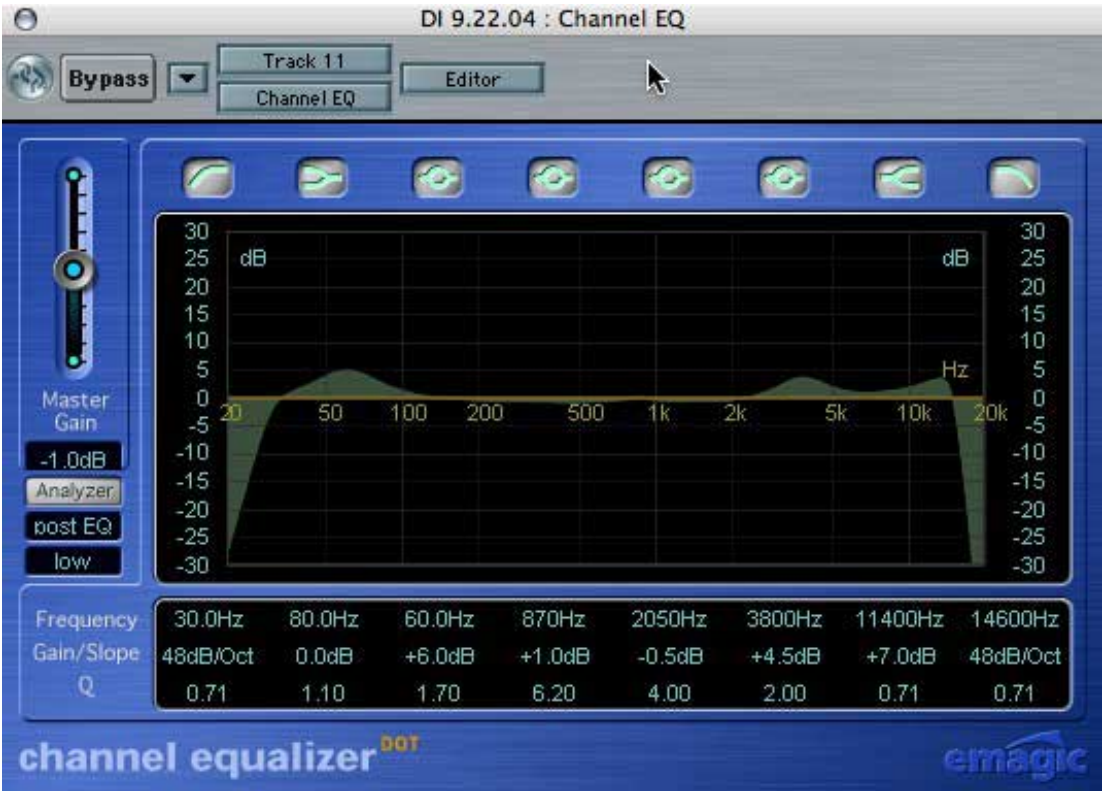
DI 9.22.04 : Channel EQ

Bypass

Track 11

Channel EQ

Editor

Master Gain

-1.0dB

Analyzer

post EQ

low

30 25 20 15 10 5 0 -5 -10 -15 -20 -25 -30

dB

dB

30 25 20 15 10 5 0 -5 -10 -15 -20 -25 -30

Hz

20 50 100 200 500 1k 2k 5k 10k 20k

| Frequency | 30.0Hz | 80.0Hz | 60.0Hz | 870Hz | 2050Hz | 3800Hz | 11400Hz | 14600Hz |
|---|---|---|---|---|---|---|---|---|
| Gain/Slope | 48dB/Oct | 0.0dB | +6.0dB | +1.0dB | -0.5dB | +4.5dB | +7.0dB | 48dB/Oct |
| Q | 0.71 | 1.10 | 1.70 | 6.20 | 4.00 | 2.00 | 0.71 | 0.71 |

channel equalizer DOT

emagic